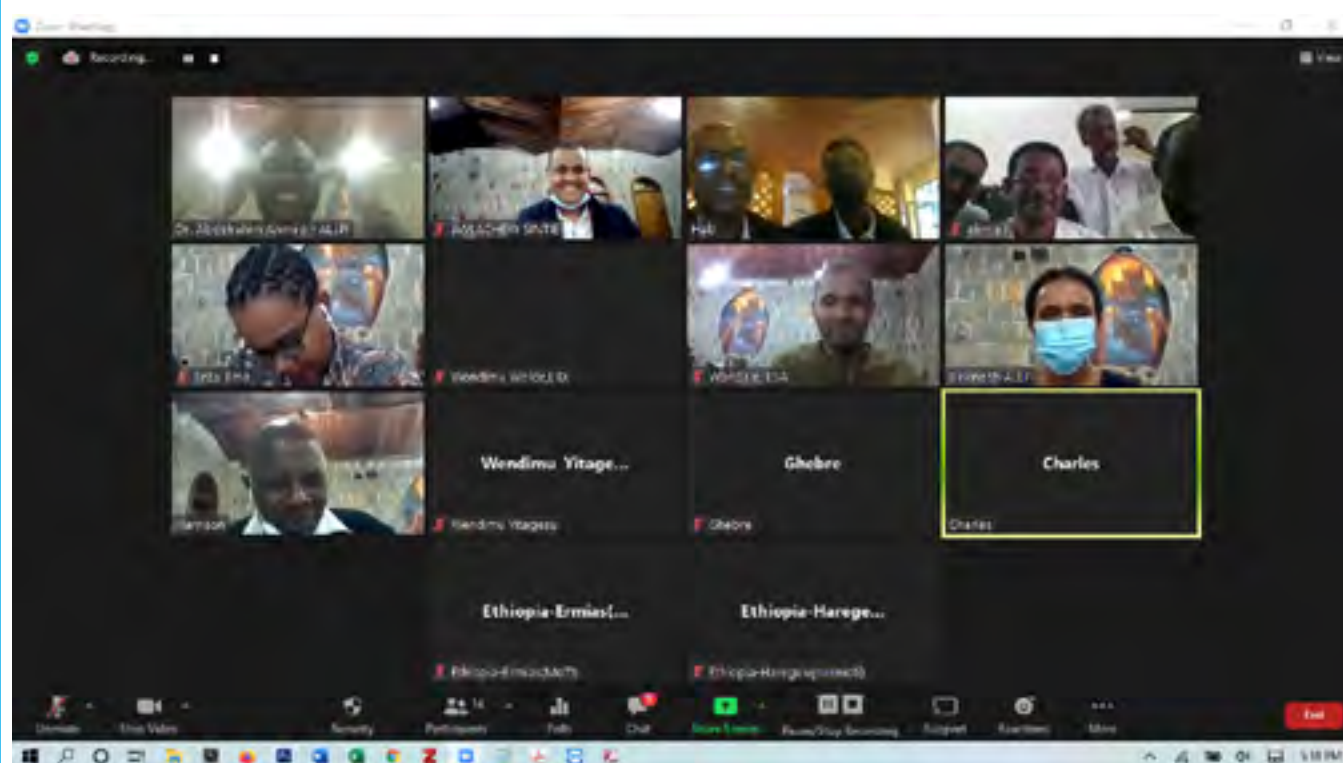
Zoom Meeting

Recording...

View

Dr. Abdelkarim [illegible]

ASSACHEW SINTIE

Hab

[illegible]

Seta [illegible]

Wendimu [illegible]

Wendsisik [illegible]

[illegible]

Samson

Wendimu Yitage...

Wendimu Yitagesu

Ghebre

Ghebre

Charles

Charles

Ethiopia-Ermias(...

Ethiopia-Ermias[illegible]

Ethiopia-Harege...

Ethiopia-Haregewoin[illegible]

Unmute

Stop Video

Security

Participants

14

Polls

Chat

Share Screen

Pause/Stop Recording

Subtitles

Reactions

More

End